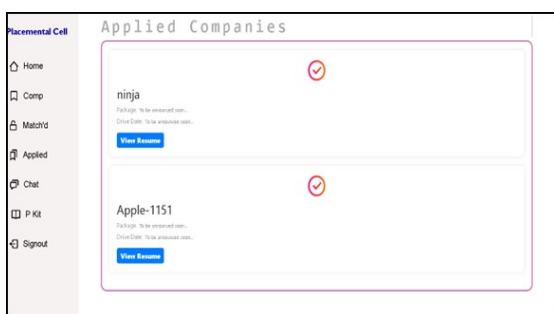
Placemental Cell

Home

Comp

Match'd

Applied

Chat

P Kit

Signout

Applied Companies

ninja

Package: To be announced soon...

Drive Date: To be announced soon...

View Resume

Apple-1151

Package: To be announced soon...

Drive Date: To be announced soon...

View Resume